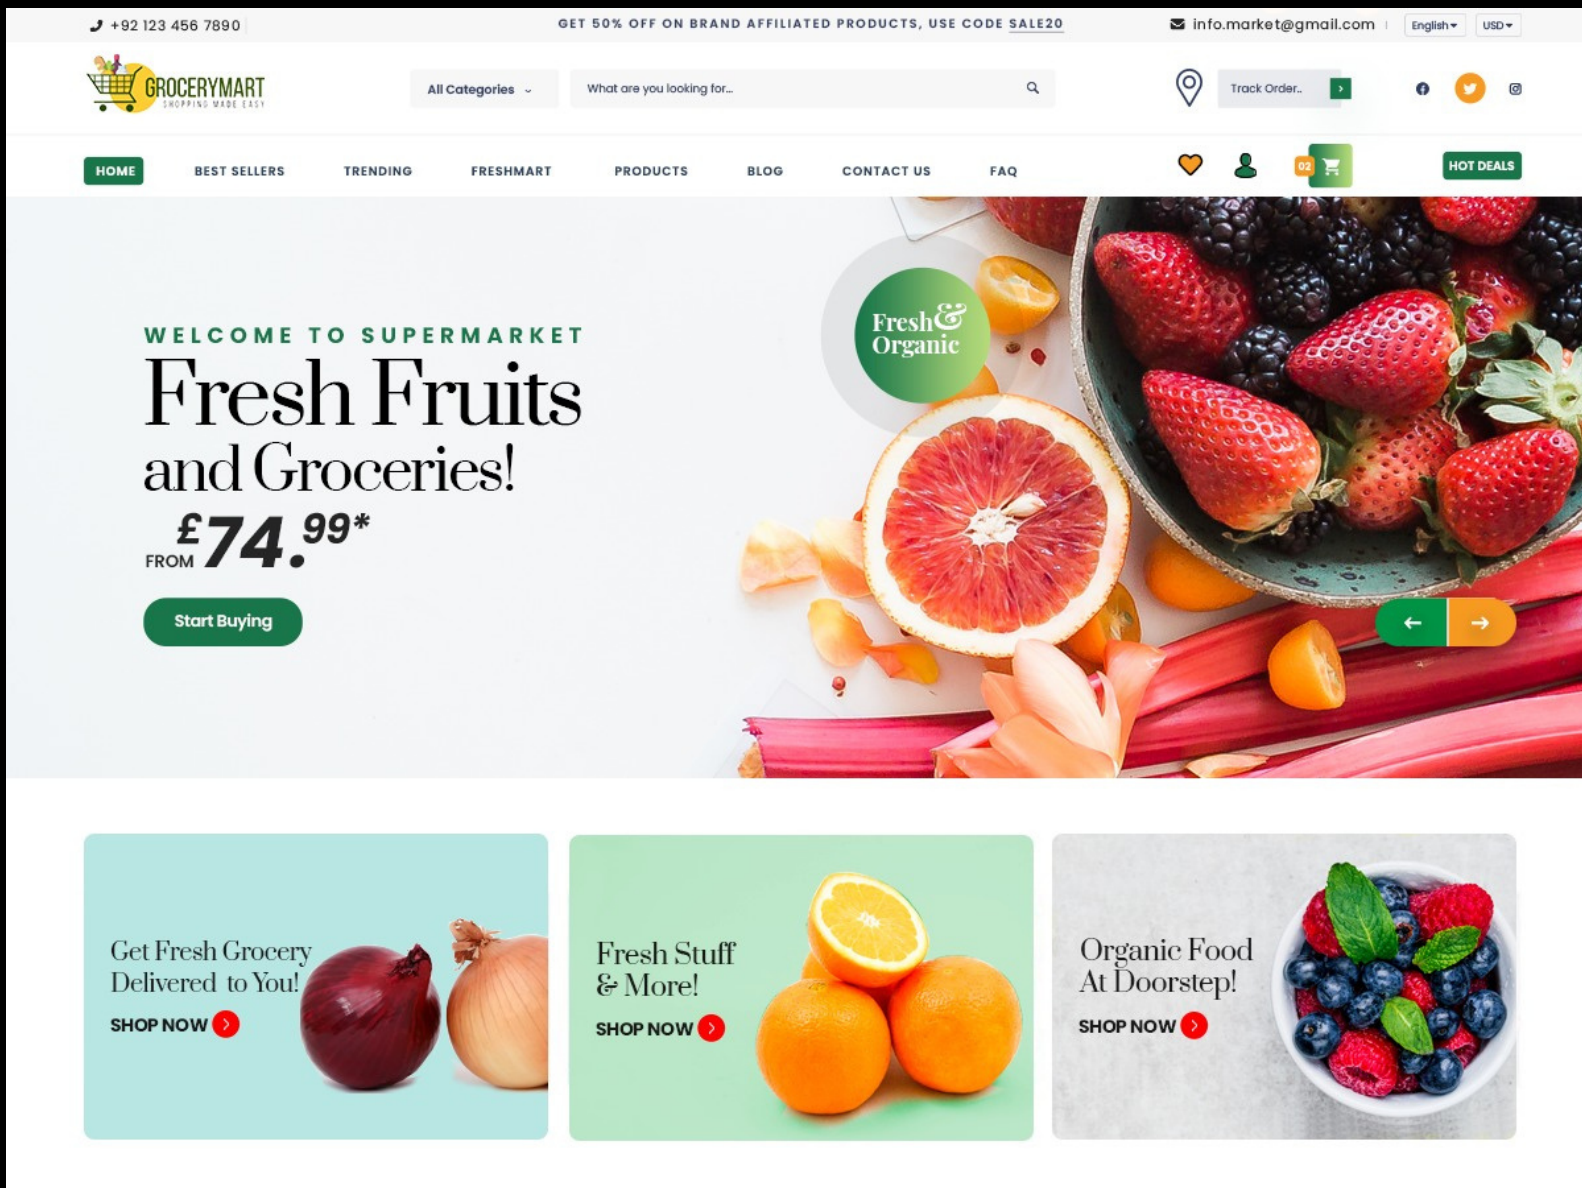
+92 123 456 7890

GET 50% OFF ON BRAND AFFILIATED PRODUCTS, USE CODE SALE20

info.market@gmail.com

English

USD

GROCERYMART
SHOPPING MADE EASY

All Categories

What are you looking for...

Track Order..

HOME

BEST SELLERS

TRENDING

FRESHMART

PRODUCTS

BLOG

CONTACT US

FAQ

02

HOT DEALS

Fresh& Organic

WELCOME TO SUPERMARKET

Fresh Fruits and Groceries!

FROM £74.99*

Start Buying

Get Fresh Grocery Delivered to You!

SHOP NOW

Fresh Stuff & More!

SHOP NOW

Organic Food At Doorstep!

SHOP NOW